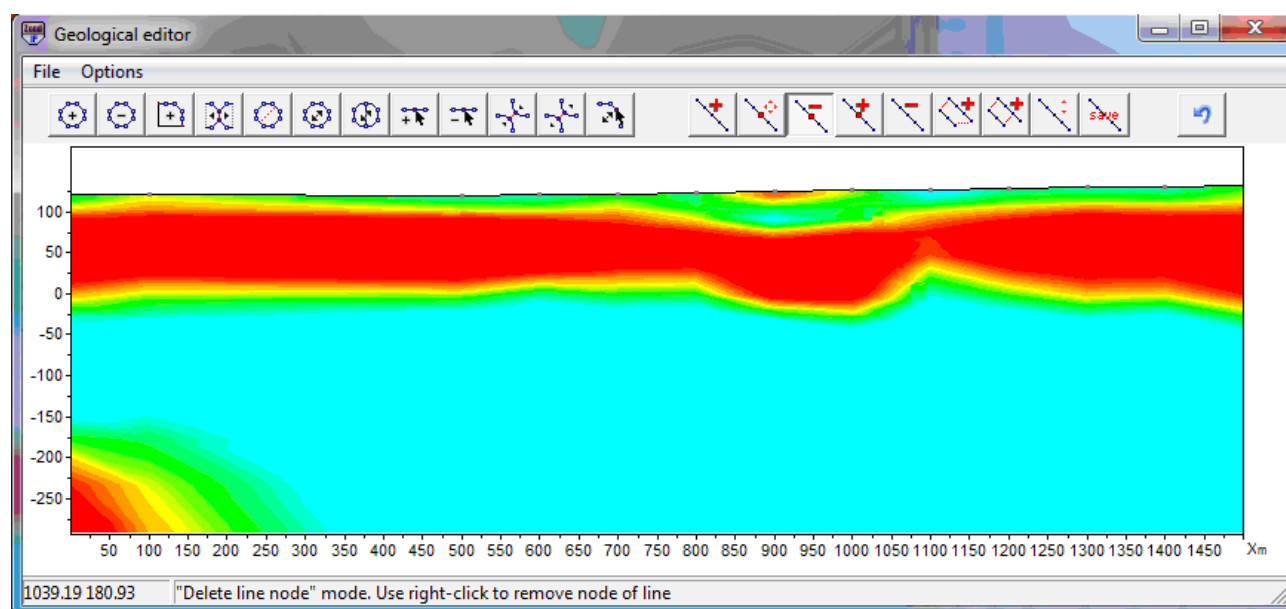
Geological editor

File Options

save

100
50
0
-50
-100
-150
-200
-250

50 100 150 200 250 300 350 400 450 500 550 600 650 700 750 800 850 900 950 1000 1050 1100 1150 1200 1250 1300 1350 1400 1450 Xm

1039.19 180.93 "Delete line node" mode. Use right-click to remove node of line